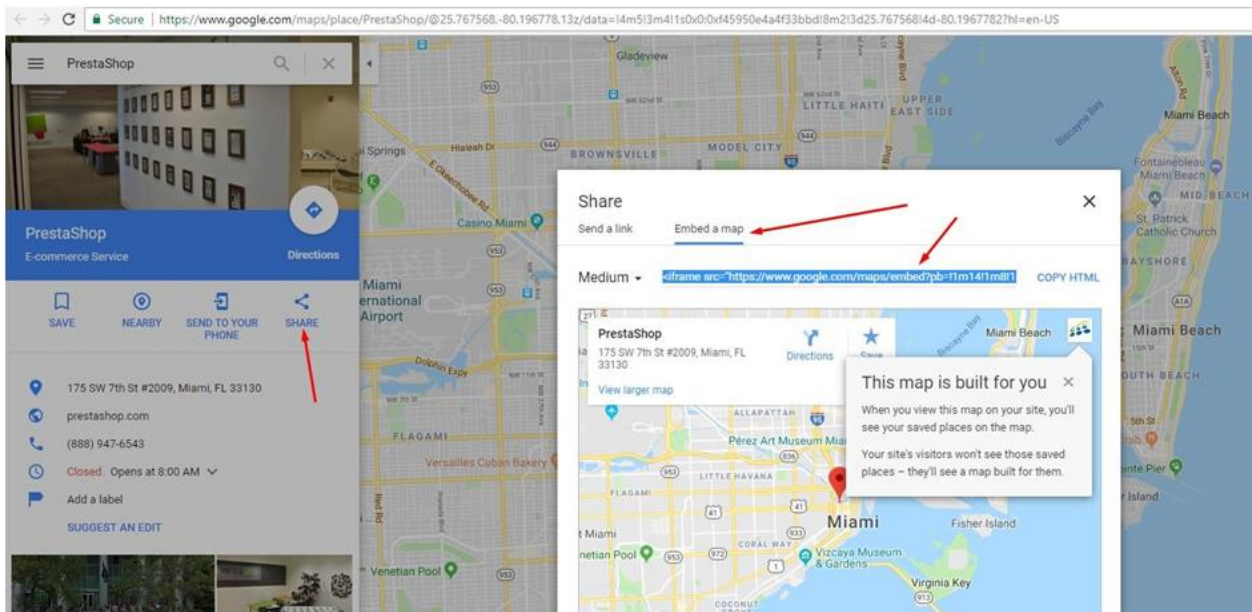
Secure | https://www.google.com/maps/place/PrestaShop/@25.767568,-80.196778,13z/data=!4m5!3m4!1s0x0:0xf45950e4a4f33bbd!8m2!3d25.767568!4d-80.1967782?hl=en-US

PrestaShop

PrestaShop
E-commerce Service
Directions

SAVE
NEARBY
SEND TO YOUR PHONE
SHARE

175 SW 7th St #2009, Miami, FL 33130
prestashop.com
(888) 947-6543
Closed. Opens at 8:00 AM
Add a label
SUGGEST AN EDIT

Gladeview
LITTLE HAITI
UPPER EAST SIDE
Miami Beach
Hialeah Dr
BROWNSVILLE
MODEL CITY
Fontainebleau Miami Beach
MID-BEACH
St. Patrick Catholic Church
BAYSHORE
Casino Miami
Miami International Airport
Dolphin Expy
FLAGAMI
Versailles Cuban Bakery
Venetian Pool
Miami Beach
SOUTH BEACH
Island

Share
Send a link
Embed a map
Medium
<iframe src="https://www.google.com/maps/embed?pb=!1m14!1m8!1
COPY HTML

PrestaShop
175 SW 7th St #2009, Miami, FL 33130
Directions
Save
View larger map
Miami Beach
ALLAPATTAH
Pérez Art Museum Mia
LITTLE HAVANA
FLAGAMI
Miami
Fisher Island
Venetian Pool
CORAL WAY
Vizcaya Museum & Gardens
Virginia Key
COCONUT

This map is built for you
When you view this map on your site, you'll see your saved places on the map.
Your site's visitors won't see those saved places – they'll see a map built for them.